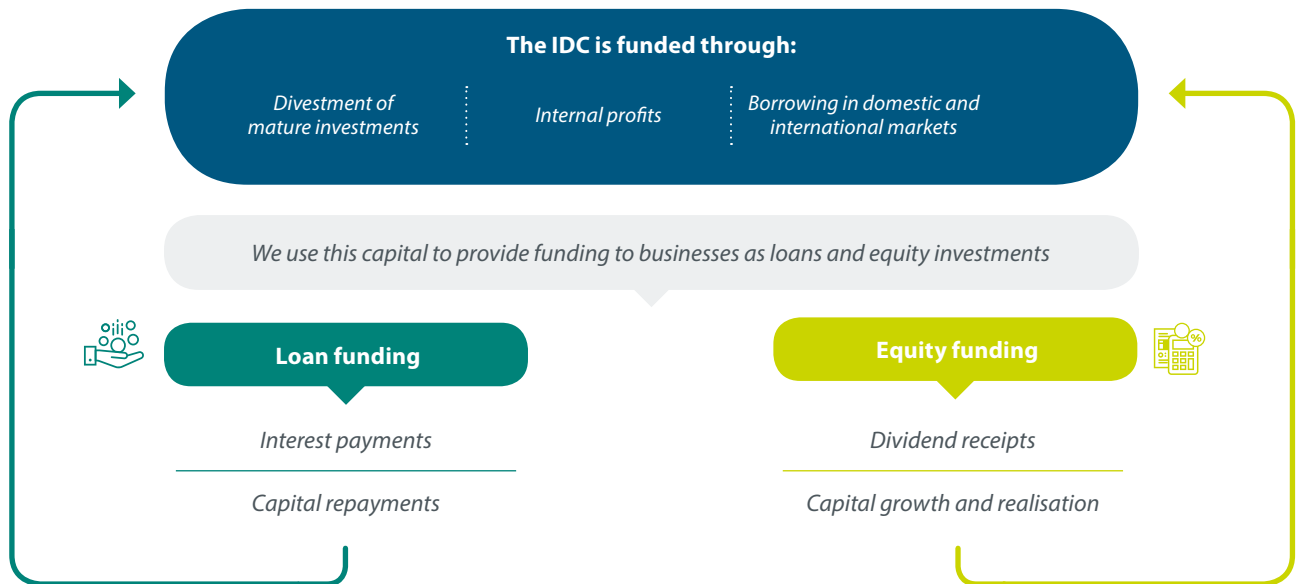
The IDC is funded through:

Divestment of mature investments

Internal profits

Borrowing in domestic and international markets

We use this capital to provide funding to businesses as loans and equity investments

Loan funding

Interest payments

Capital repayments

Equity funding

Dividend receipts

Capital growth and realisation